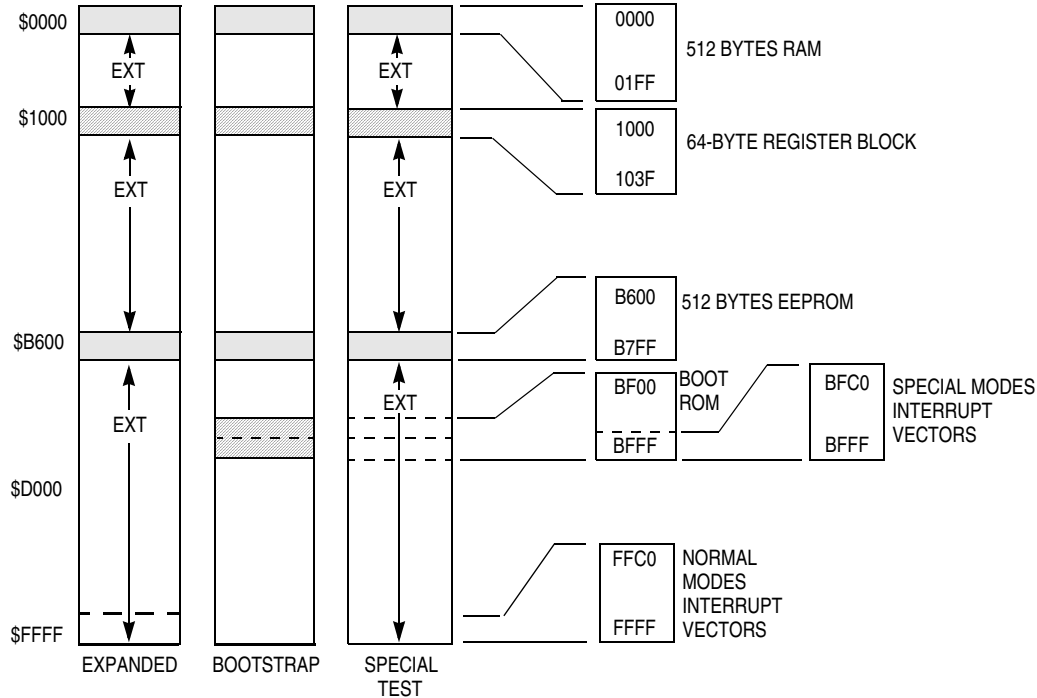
$0000
$1000
$B600
$D000
$FFFF

EXT
EXT
EXT
EXPANDED

BOOTSTRAP

EXT
EXT
EXT
SPECIAL TEST

0000
01FF
512 BYTES RAM

1000
103F
64-BYTE REGISTER BLOCK

B600
B7FF
512 BYTES EEPROM

BF00
BFFF
BOOT ROM

BFC0
BFFF
SPECIAL MODES INTERRUPT VECTORS

FFC0
FFFF
NORMAL MODES INTERRUPT VECTORS